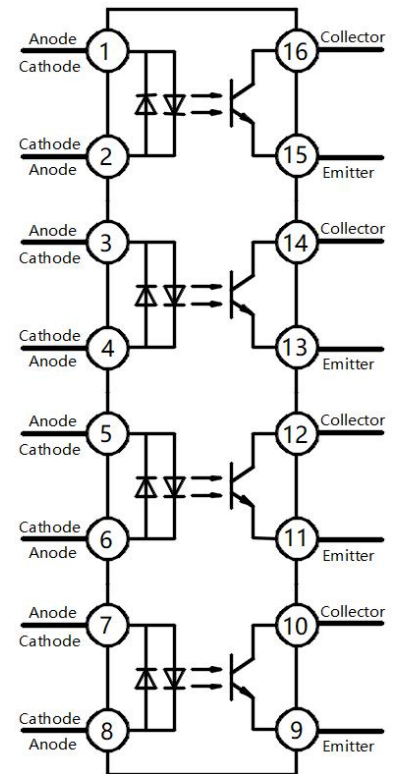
Anode
Cathode
1
16
Collector

Cathode
Anode
2
15
Emitter

Anode
Cathode
3
14
Collector

Cathode
Anode
4
13
Emitter

Anode
Cathode
5
12
Collector

Cathode
Anode
6
11
Emitter

Anode
Cathode
7
10
Collector

Cathode
Anode
8
9
Emitter